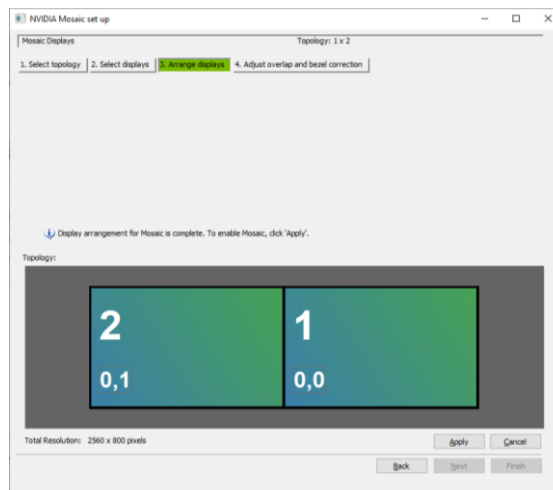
NVIDIA Mosaic set up

Mosaic Displays

Topology: 1 x 2

1. Select topology

2. Select displays

3. Arrange displays

4. Adjust overlap and bezel correction

Display arrangement for Mosaic is complete. To enable Mosaic, click 'Apply'.

Topology:

2

0,1

1

0,0

Total Resolution: 2560 x 800 pixels

Apply

Cancel

Back

Next

Finish